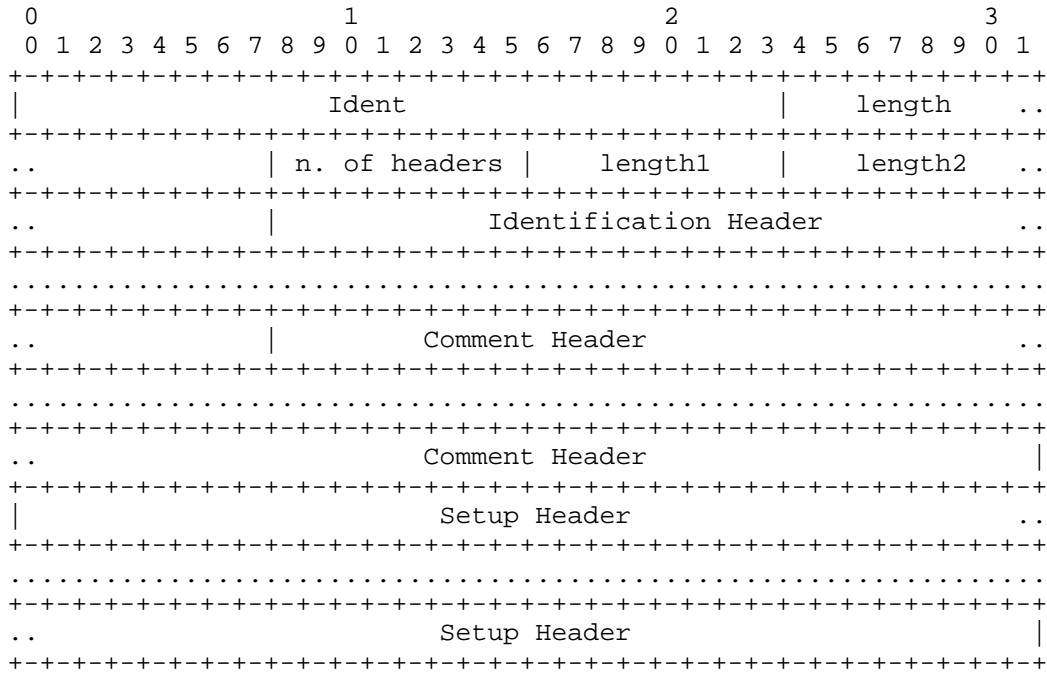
```
 0                   1                   2                   3
 0 1 2 3 4 5 6 7 8 9 0 1 2 3 4 5 6 7 8 9 0 1 2 3 4 5 6 7 8 9 0 1
+-+-+-+-+-+-+-+-+-+-+-+-+-+-+-+-+-+-+-+-+-+-+-+-+-+-+-+-+-+-+-+-+
|                     Ident                     |   length    ..
+-+-+-+-+-+-+-+-+-+-+-+-+-+-+-+-+-+-+-+-+-+-+-+-+-+-+-+-+-+-+-+-+
..              | n. of headers |    length1    |    length2  ..
+-+-+-+-+-+-+-+-+-+-+-+-+-+-+-+-+-+-+-+-+-+-+-+-+-+-+-+-+-+-+-+-+
..              |             Identification Header           ..
+-+-+-+-+-+-+-+-+-+-+-+-+-+-+-+-+-+-+-+-+-+-+-+-+-+-+-+-+-+-+-+-+
.................................................................
+-+-+-+-+-+-+-+-+-+-+-+-+-+-+-+-+-+-+-+-+-+-+-+-+-+-+-+-+-+-+-+-+
..              |         Comment Header                      ..
+-+-+-+-+-+-+-+-+-+-+-+-+-+-+-+-+-+-+-+-+-+-+-+-+-+-+-+-+-+-+-+-+
.................................................................
+-+-+-+-+-+-+-+-+-+-+-+-+-+-+-+-+-+-+-+-+-+-+-+-+-+-+-+-+-+-+-+-+
..                        Comment Header                        |
+-+-+-+-+-+-+-+-+-+-+-+-+-+-+-+-+-+-+-+-+-+-+-+-+-+-+-+-+-+-+-+-+
|                          Setup Header                       ..
+-+-+-+-+-+-+-+-+-+-+-+-+-+-+-+-+-+-+-+-+-+-+-+-+-+-+-+-+-+-+-+-+
.................................................................
+-+-+-+-+-+-+-+-+-+-+-+-+-+-+-+-+-+-+-+-+-+-+-+-+-+-+-+-+-+-+-+-+
..                         Setup Header                         |
+-+-+-+-+-+-+-+-+-+-+-+-+-+-+-+-+-+-+-+-+-+-+-+-+-+-+-+-+-+-+-+-+
```